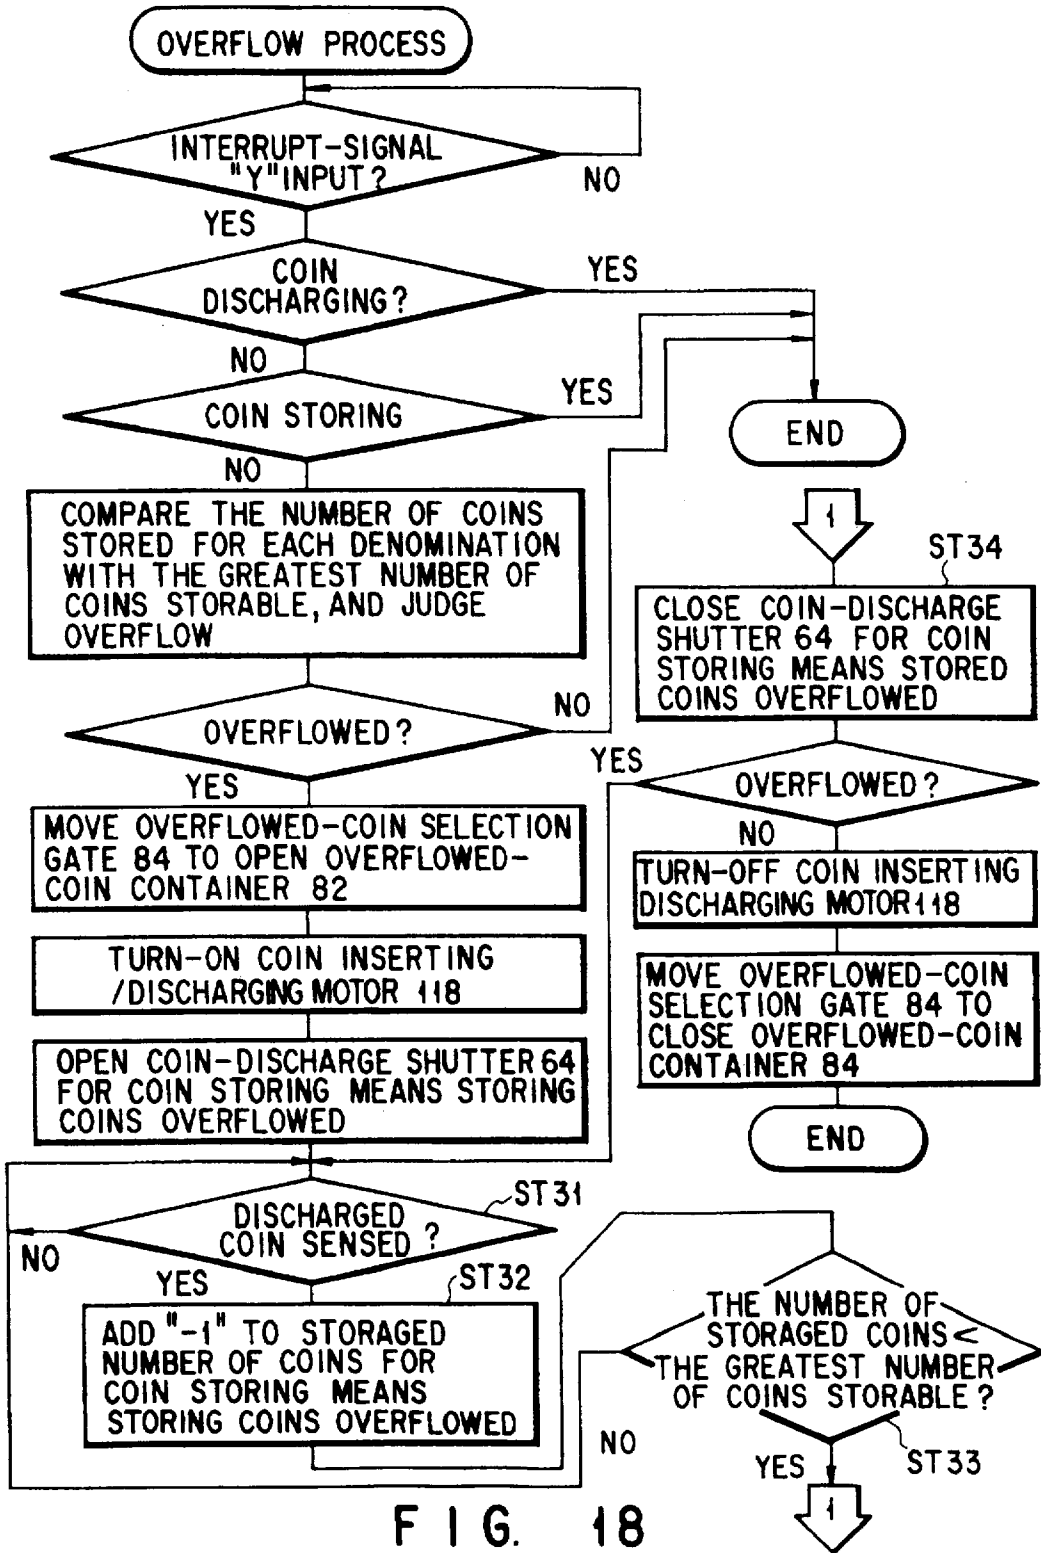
OVERFLOW PROCESS

INTERRUPT-SIGNAL "Y" INPUT?

NO

YES

COIN DISCHARGING?

YES

NO

COIN STORING

YES

END

NO

COMPARE THE NUMBER OF COINS STORED FOR EACH DENOMINATION WITH THE GREATEST NUMBER OF COINS STORABLE, AND JUDGE OVERFLOW

1

ST34

CLOSE COIN-DISCHARGE SHUTTER 64 FOR COIN STORING MEANS STORED COINS OVERFLOWED

NO

OVERFLOWED?

YES

YES

OVERFLOWED?

NO

MOVE OVERFLOWED-COIN SELECTION GATE 84 TO OPEN OVERFLOWED-COIN CONTAINER 82

TURN-OFF COIN INSERTING DISCHARGING MOTOR 118

TURN-ON COIN INSERTING /DISCHARGING MOTOR 118

MOVE OVERFLOWED-COIN SELECTION GATE 84 TO CLOSE OVERFLOWED-COIN CONTAINER 84

OPEN COIN-DISCHARGE SHUTTER 64 FOR COIN STORING MEANS STORING COINS OVERFLOWED

END

ST31

DISCHARGED COIN SENSED ?

NO

YES

ST32

ADD "-1" TO STORAGED NUMBER OF COINS FOR COIN STORING MEANS STORING COINS OVERFLOWED

THE NUMBER OF STORAGED COINS < THE GREATEST NUMBER OF COINS STORABLE ?

NO

YES

ST33

1

F I G. 18